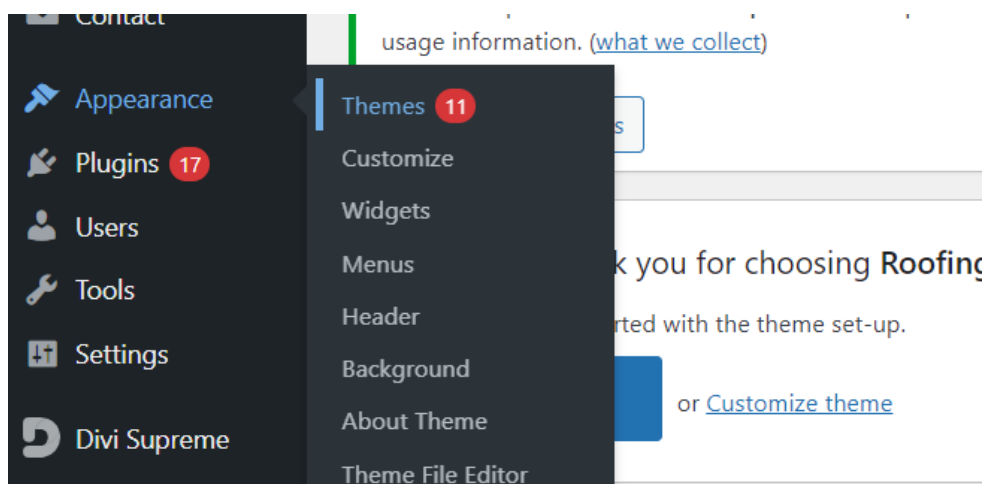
Contact

Appearance

Plugins 17

Users

Tools

Settings

Divi Supreme

Themes 11

Customize

Widgets

Menus

Header

Background

About Theme

Theme File Editor

usage information. (what we collect)

s

k you for choosing Roofing

rted with the theme set-up.

or Customize theme